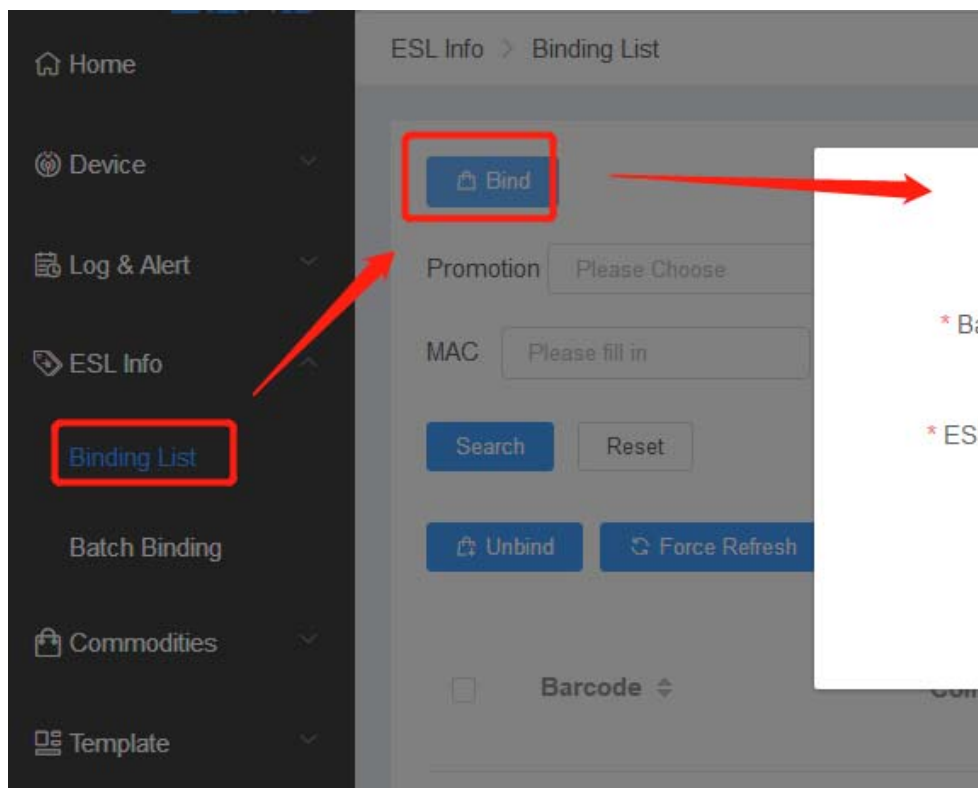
Home

Device

Log & Alert

ESL Info

Binding List

Batch Binding

Commodities

Template

ESL Info > Binding List

Bind

Promotion Please Choose

MAC Please fill in

Search Reset

Unbind Force Refresh

Barcode

Com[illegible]

* Ba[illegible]

* ES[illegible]